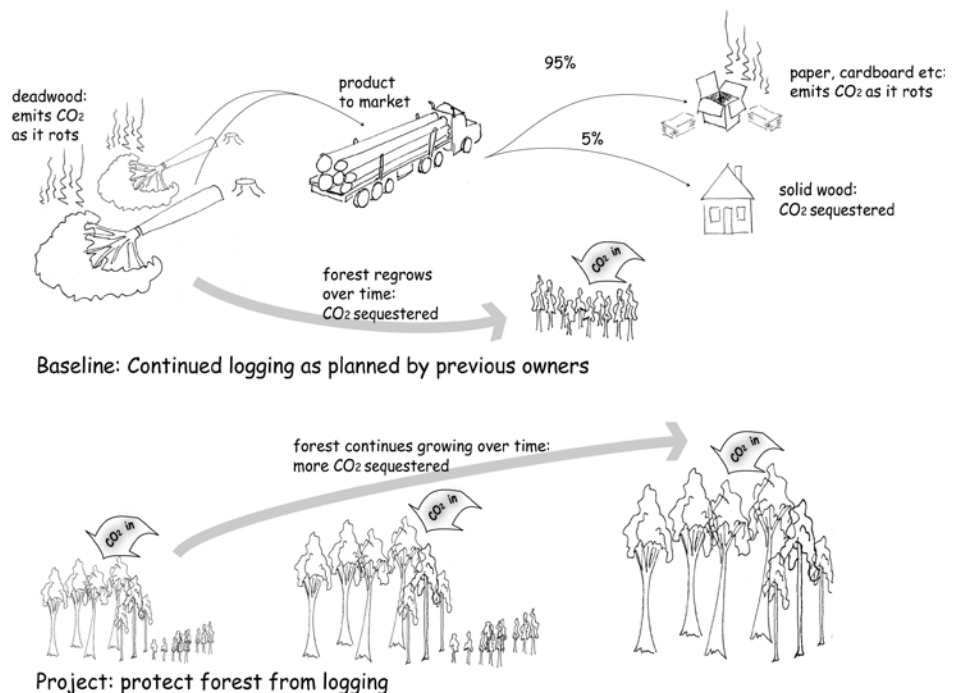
deadwood: emits $CO_2$ as it rots

product to market

95%

5%

paper, cardboard etc: emits $CO_2$ as it rots

solid wood: $CO_2$ sequestered

$CO_2$ in

forest regrows over time: $CO_2$ sequestered

Baseline: Continued logging as planned by previous owners

forest continues growing over time: more $CO_2$ sequestered

$CO_2$ in

$CO_2$ in

$CO_2$ in

Project: protect forest from logging